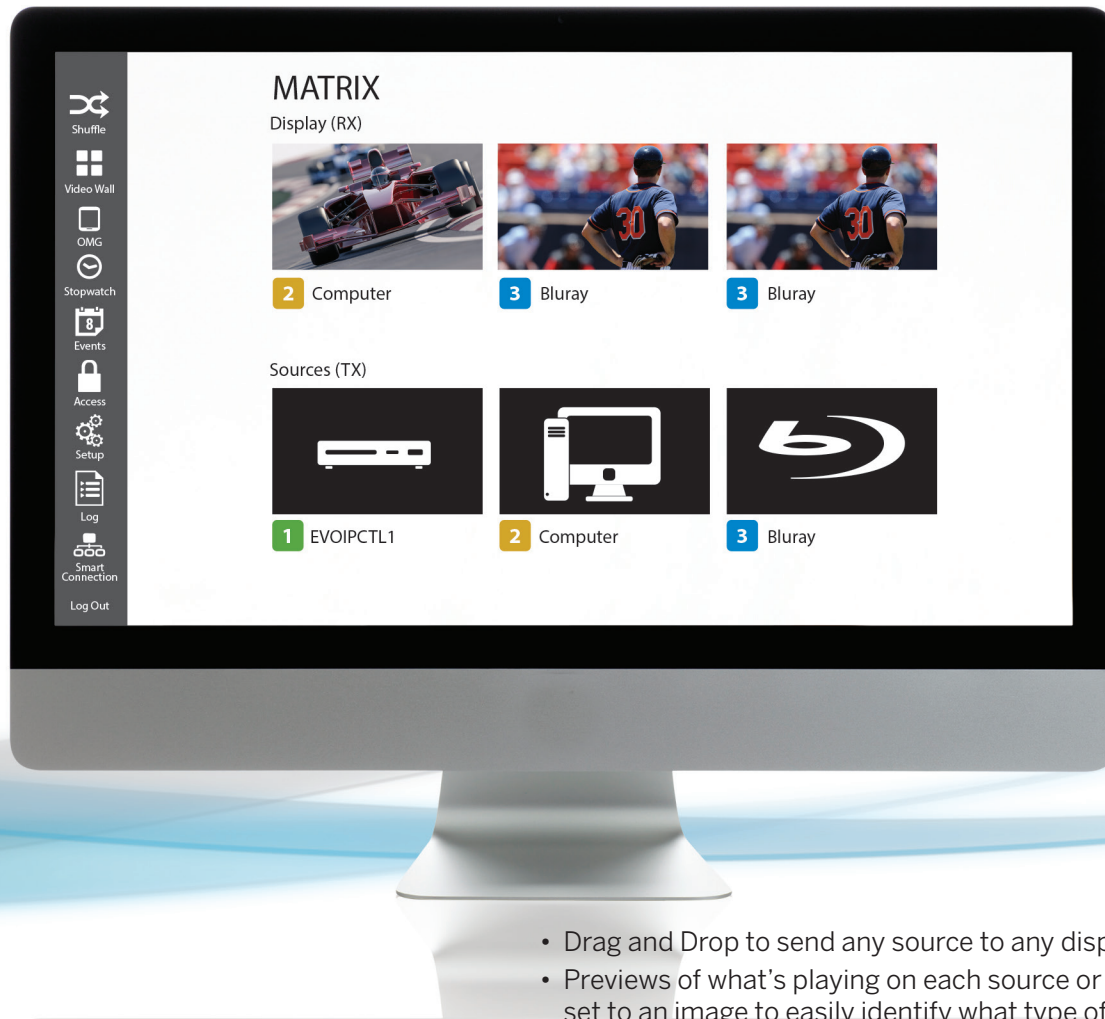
Shuffle
Video Wall
OMG
Stopwatch
8
Events
Access
Setup
Log
Smart Connection
Log Out

MATRIX
Display (RX)

30

30

2 Computer
3 Bluray
3 Bluray

Sources (TX)

1 EVOIPCTL1
2 Computer
3 Bluray

• Drag and Drop to send any source to any disp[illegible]
• Previews of what's playing on each source or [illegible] set to an image to easily identify what type of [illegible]